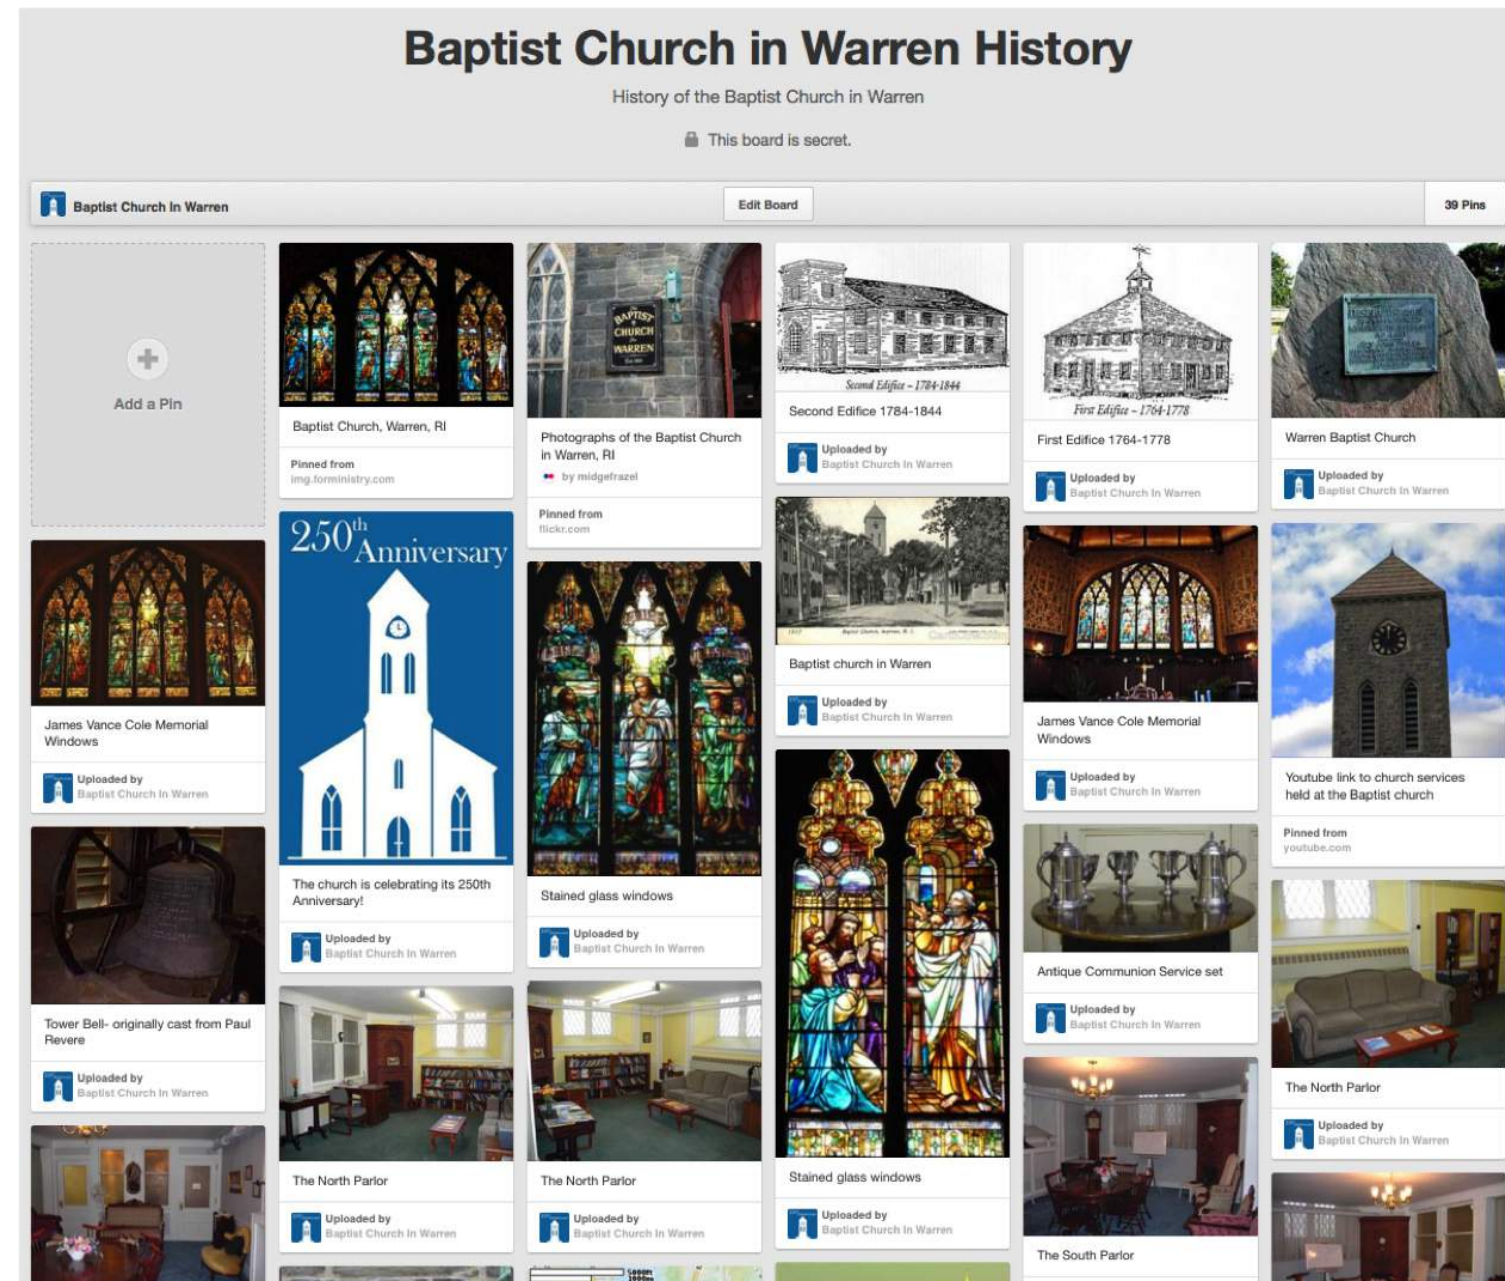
Baptist Church in Warren History

History of the Baptist Church in Warren

This board is secret.

Baptist Church In Warren

Edit Board

39 Pins

Add a Pin

James Vance Cole Memorial Windows

Uploaded by Baptist Church In Warren

Tower Bell- originally cast from Paul Revere

Uploaded by Baptist Church In Warren

Baptist Church, Warren, RI

Pinned from img.forministry.com

$250^{th}$ Anniversary

The church is celebrating its 250th Anniversary!

Uploaded by Baptist Church In Warren

The North Parlor

Uploaded by Baptist Church In Warren

BAPTIST CHURCH WARREN

Photographs of the Baptist Church in Warren, RI

by midgefrazel

Pinned from flickr.com

Stained glass windows

Uploaded by Baptist Church In Warren

The North Parlor

Uploaded by Baptist Church In Warren

Second Edifice – 1784-1844

Second Edifice 1784-1844

Uploaded by Baptist Church In Warren

Baptist church in Warren

Uploaded by Baptist Church In Warren

Stained glass windows

Uploaded by Baptist Church In Warren

First Edifice – 1764-1778

First Edifice 1764-1778

Uploaded by Baptist Church In Warren

James Vance Cole Memorial Windows

Uploaded by Baptist Church In Warren

Antique Communion Service set

Uploaded by Baptist Church In Warren

The South Parlor

Warren Baptist Church

Uploaded by Baptist Church In Warren

Youtube link to church services held at the Baptist church

Pinned from youtube.com

The North Parlor

Uploaded by Baptist Church In Warren